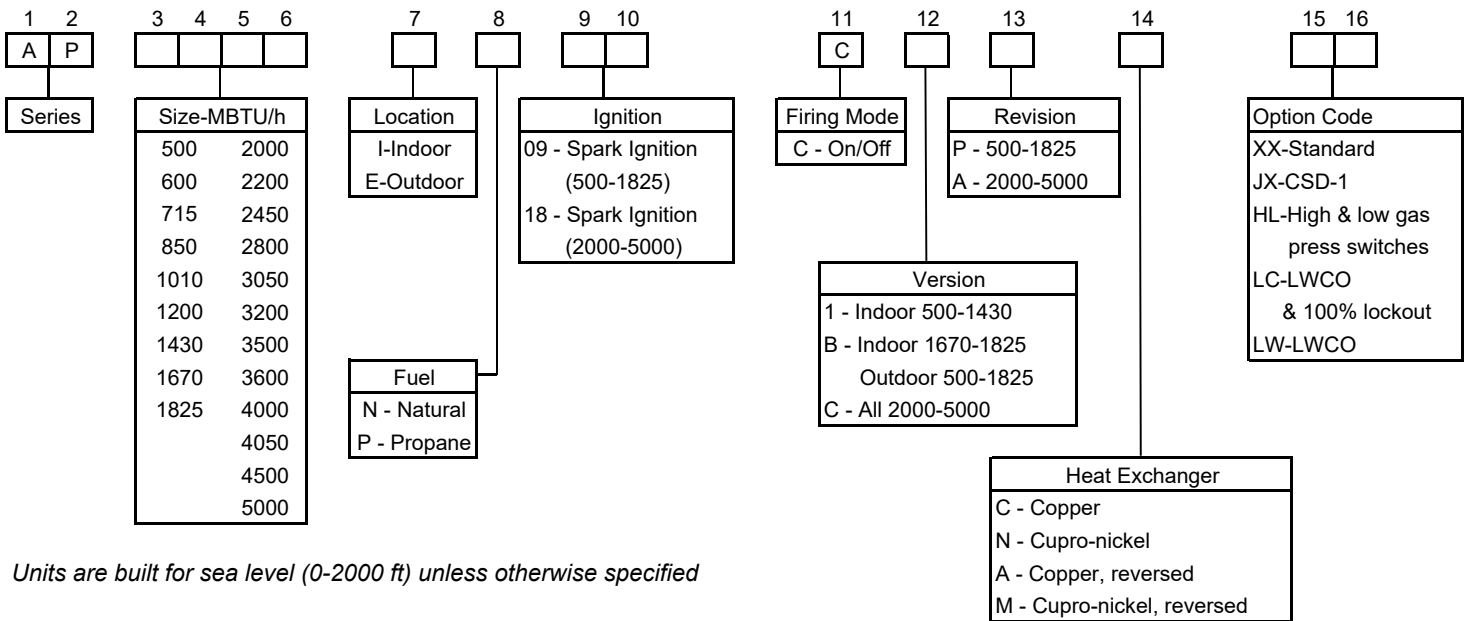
1 2 3 4 5 6 7 8 9 10 11 12 13 14 15 16

A P

C

Series

Size-MBTU/h
500 2000
600 2200
715 2450
850 2800
1010 3050
1200 3200
1430 3500
1670 3600
1825 4000
4050
4500
5000

Location
I-Indoor
E-Outdoor

Fuel
N - Natural
P - Propane

Ignition
09 - Spark Ignition (500-1825)
18 - Spark Ignition (2000-5000)

Firing Mode
C - On/Off

Version
1 - Indoor 500-1430
B - Indoor 1670-1825
Outdoor 500-1825
C - All 2000-5000

Revision
P - 500-1825
A - 2000-5000

Heat Exchanger
C - Copper
N - Cupro-nickel
A - Copper, reversed
M - Cupro-nickel, reversed

Option Code
XX-Standard
JX-CSD-1
HL-High & low gas press switches
LC-LWCO & 100% lockout
LW-LWCO

Units are built for sea level (0-2000 ft) unless otherwise specified